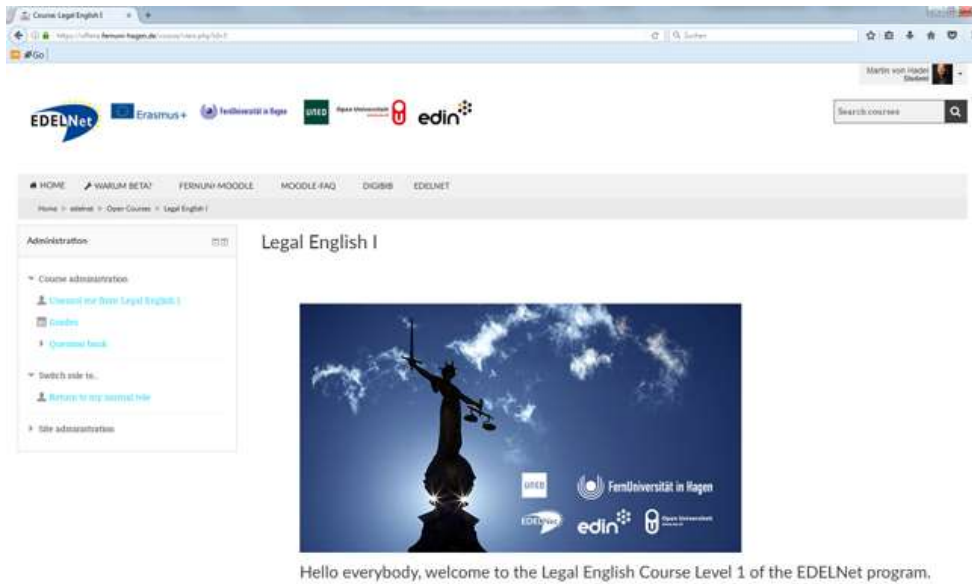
Course: Legal English I
https://offene.fernuni-hagen.de/course/view.php?id=
Suchen
Go
Martin von Haden
Student
EDELNet
Erasmus+
FernUniversität in Hagen
UNED
Open Universiteit
edin
Search courses
HOME
WARUM BETA?
FERNUNI-MOODLE
MOODLE-FAQ
DIGIBIB
EDELNET
Home > edelnet > Open Courses > Legal English I
Administration
Course administration
Unenrol me from Legal English I
Grades
Question bank
Switch role to...
Return to my normal role
Site administration
Legal English I
UNED
FernUniversität in Hagen
EDELNet
edin
Open Universiteit
Hello everybody, welcome to the Legal English Course Level 1 of the EDELNet program.